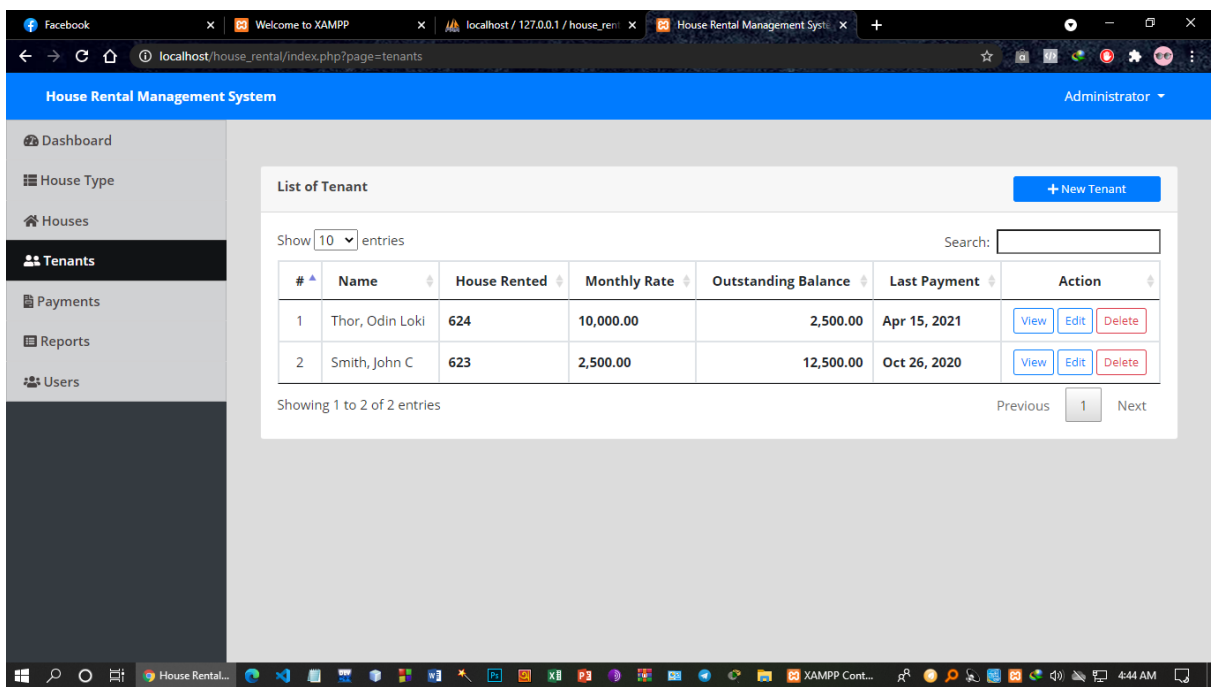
Facebook
Welcome to XAMPP
localhost / 127.0.0.1 / house_rent
House Rental Management Syste
localhost/house_rental/index.php?page=tenants

House Rental Management System
Administrator

Dashboard
House Type
Houses
Tenants
Payments
Reports
Users

List of Tenant
+ New Tenant

Show 10 entries
Search:

| # | Name | House Rented | Monthly Rate | Outstanding Balance | Last Payment | Action |
|---|---|---|---|---|---|---|
| 1 | Thor, Odin Loki | 624 | 10,000.00 | 2,500.00 | Apr 15, 2021 | View Edit Delete |
| 2 | Smith, John C | 623 | 2,500.00 | 12,500.00 | Oct 26, 2020 | View Edit Delete |

Showing 1 to 2 of 2 entries
Previous 1 Next

House Rental...
XAMPP Cont...
4:44 AM